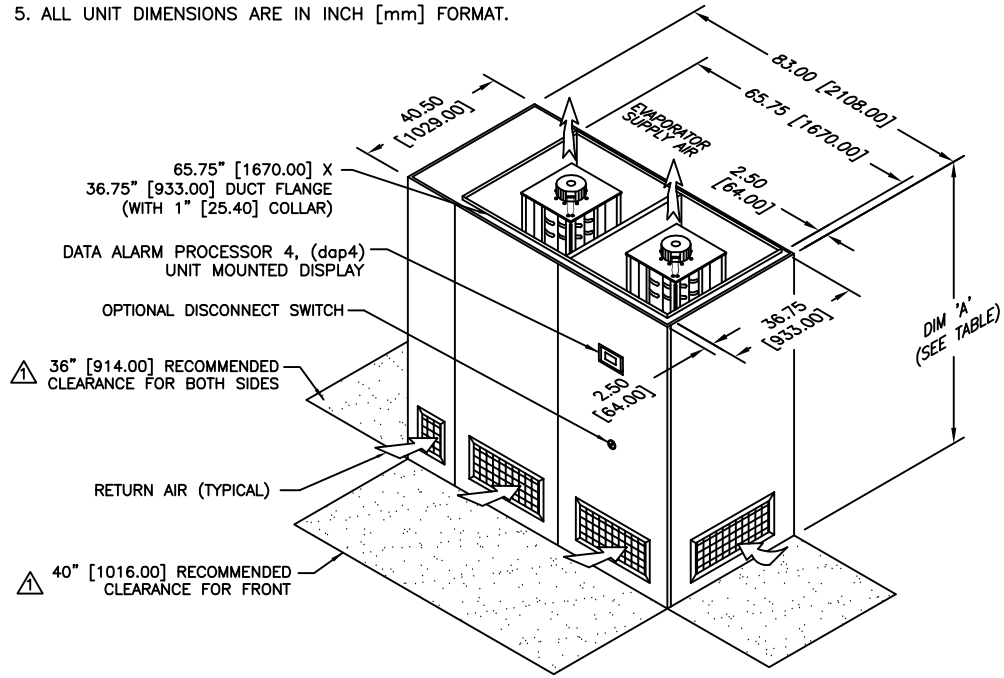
5. ALL UNIT DIMENSIONS ARE IN INCH [mm] FORMAT.

83.00 [2108.00]

65.75 [1670.00]

40.50 [1029.00]

EVAPORATOR SUPPLY AIR

65.75" [1670.00] X 36.75" [933.00] DUCT FLANGE (WITH 1" [25.40] COLLAR)

2.50 [64.00]

DATA ALARM PROCESSOR 4, (dap4) UNIT MOUNTED DISPLAY

OPTIONAL DISCONNECT SWITCH

36.75 [933.00]

DIM 'A' (SEE TABLE)

1 36" [914.00] RECOMMENDED CLEARANCE FOR BOTH SIDES

2.50 [64.00]

RETURN AIR (TYPICAL)

1 40" [1016.00] RECOMMENDED CLEARANCE FOR FRONT